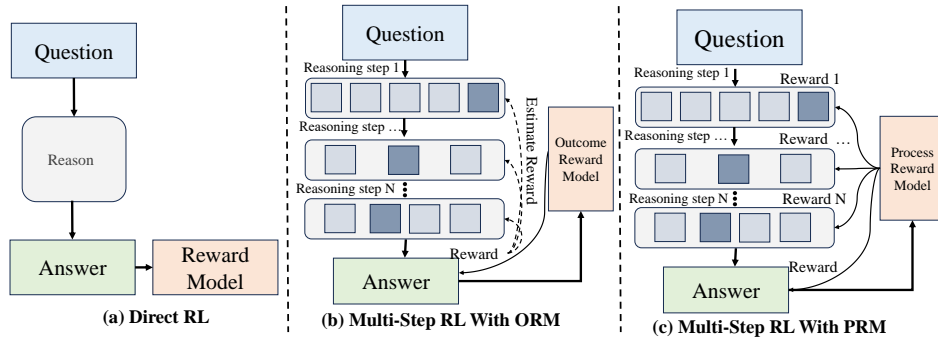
Question

Reason

Answer

Reward Model

(a) Direct RL

Question

Reasoning step 1

Reasoning step ...

Reasoning step N

Estimate Reward

Outcome Reward Model

Reward

Answer

(b) Multi-Step RL With ORM

Question

Reasoning step 1

Reward 1

Reasoning step ...

Reward ...

Reasoning step N

Reward N

Process Reward Model

Reward

Answer

(c) Multi-Step RL With PRM